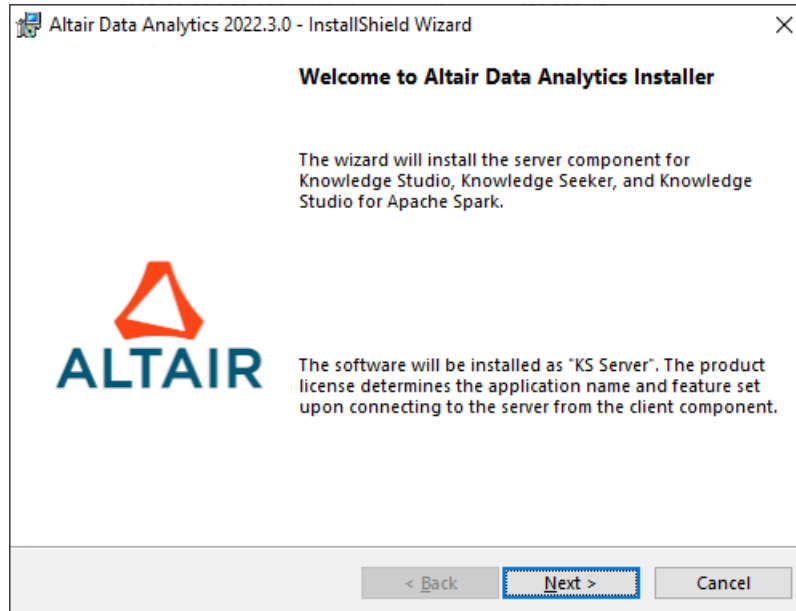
Altair Data Analytics 2022.3.0 - InstallShield Wizard

×

Welcome to Altair Data Analytics Installer

The wizard will install the server component for Knowledge Studio, Knowledge Seeker, and Knowledge Studio for Apache Spark.

ALTAIR

The software will be installed as "KS Server". The product license determines the application name and feature set upon connecting to the server from the client component.

< Back

Next >

Cancel